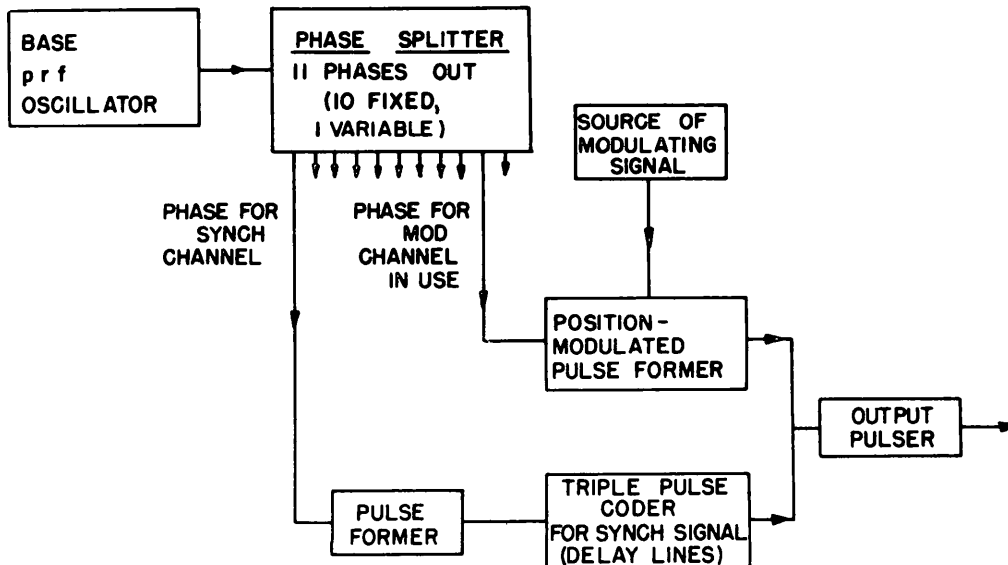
BASE
prf
OSCILLATOR

PHASE SPLITTER
11 PHASES OUT
(10 FIXED,
1 VARIABLE)

SOURCE OF
MODULATING
SIGNAL

PHASE FOR
SYNCH
CHANNEL

PHASE FOR
MOD
CHANNEL
IN USE

POSITION-
MODULATED
PULSE FORMER

OUTPUT
PULSER

PULSE
FORMER

TRIPLE PULSE
CODER
FOR SYNCH SIGNAL
(DELAY LINES)